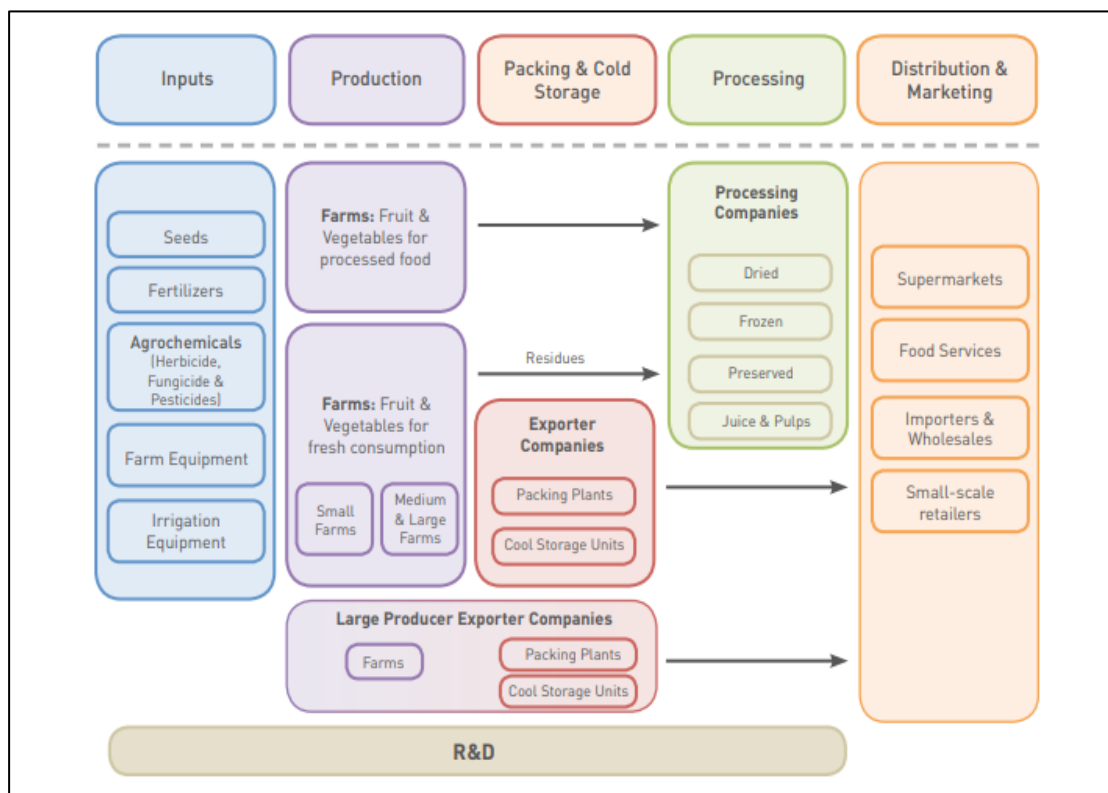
Inputs

Production

Packing & Cold Storage

Processing

Distribution & Marketing

Seeds

Fertilizers

Agrochemicals (Herbicide, Fungicide & Pesticides)

Farm Equipment

Irrigation Equipment

Farms: Fruit & Vegetables for processed food

Farms: Fruit & Vegetables for fresh consumption

Small Farms

Medium & Large Farms

Residues

Exporter Companies

Packing Plants

Cool Storage Units

Processing Companies

Dried

Frozen

Preserved

Juice & Pulps

Supermarkets

Food Services

Importers & Wholesales

Small-scale retailers

Large Producer Exporter Companies

Farms

Packing Plants

Cool Storage Units

R&D